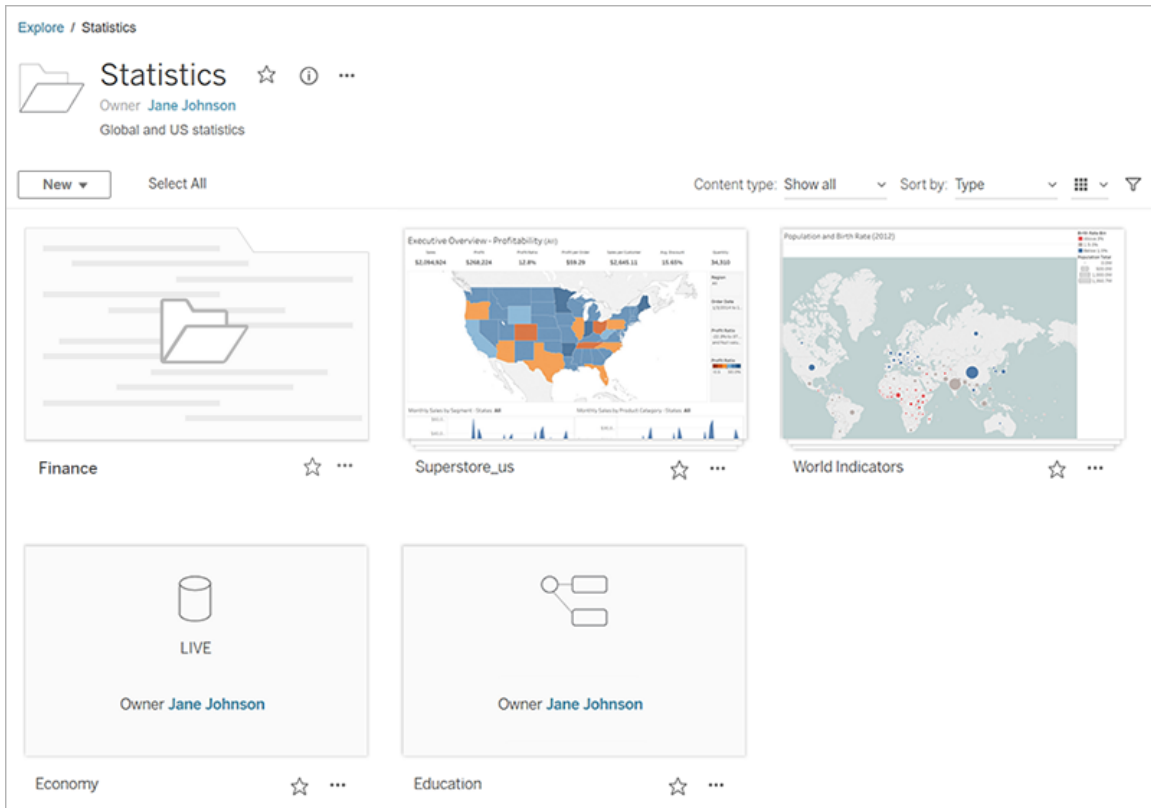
Explore / Statistics

Statistics

Owner Jane Johnson

Global and US statistics

New ▾

Select All

Content type: Show all

Sort by: Type

Executive Overview - Profitability (All)

$2,094,924 $268,224 12.8% $59.29 $2,645.11 15.65% 34,310

Population and Birth Rate (2012)

Finance

Superstore_us

World Indicators

LIVE

Owner Jane Johnson

Owner Jane Johnson

Economy

Education